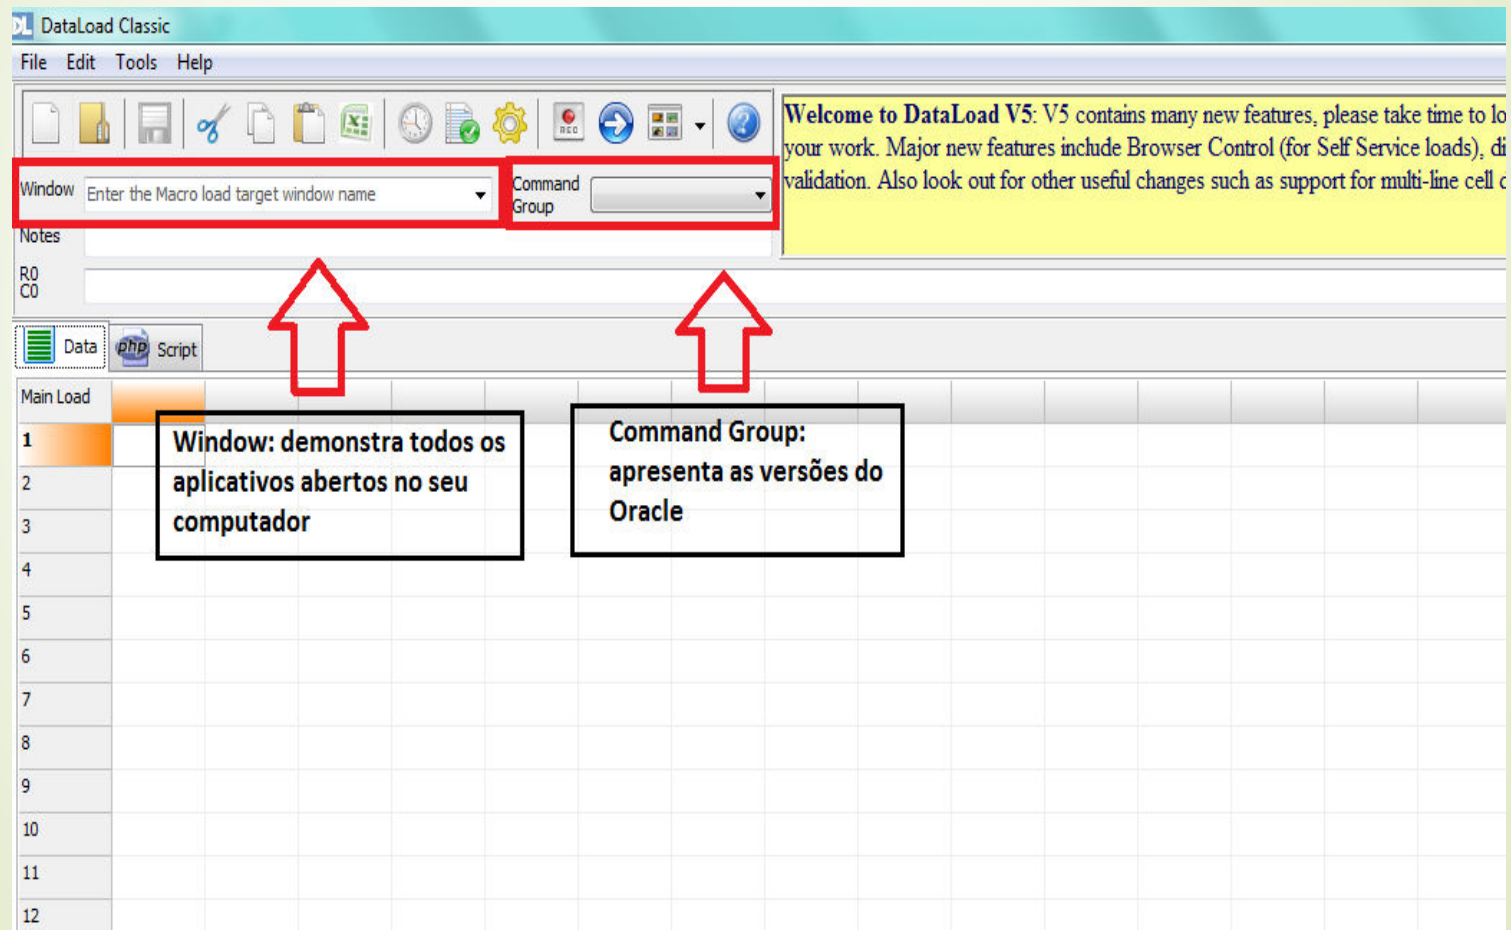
DL DataLoad Classic

File Edit Tools Help

Welcome to DataLoad V5: V5 contains many new features, please take time to lo your work. Major new features include Browser Control (for Self Service loads), di validation. Also look out for other useful changes such as support for multi-line cell c

Window Enter the Macro load target window name

Command Group

Notes

R0 C0

Data Script

Main Load

1
2
3
4
5
6
7
8
9
10
11
12

Window: demonstra todos os aplicativos abertos no seu computador

Command Group: apresenta as versões do Oracle